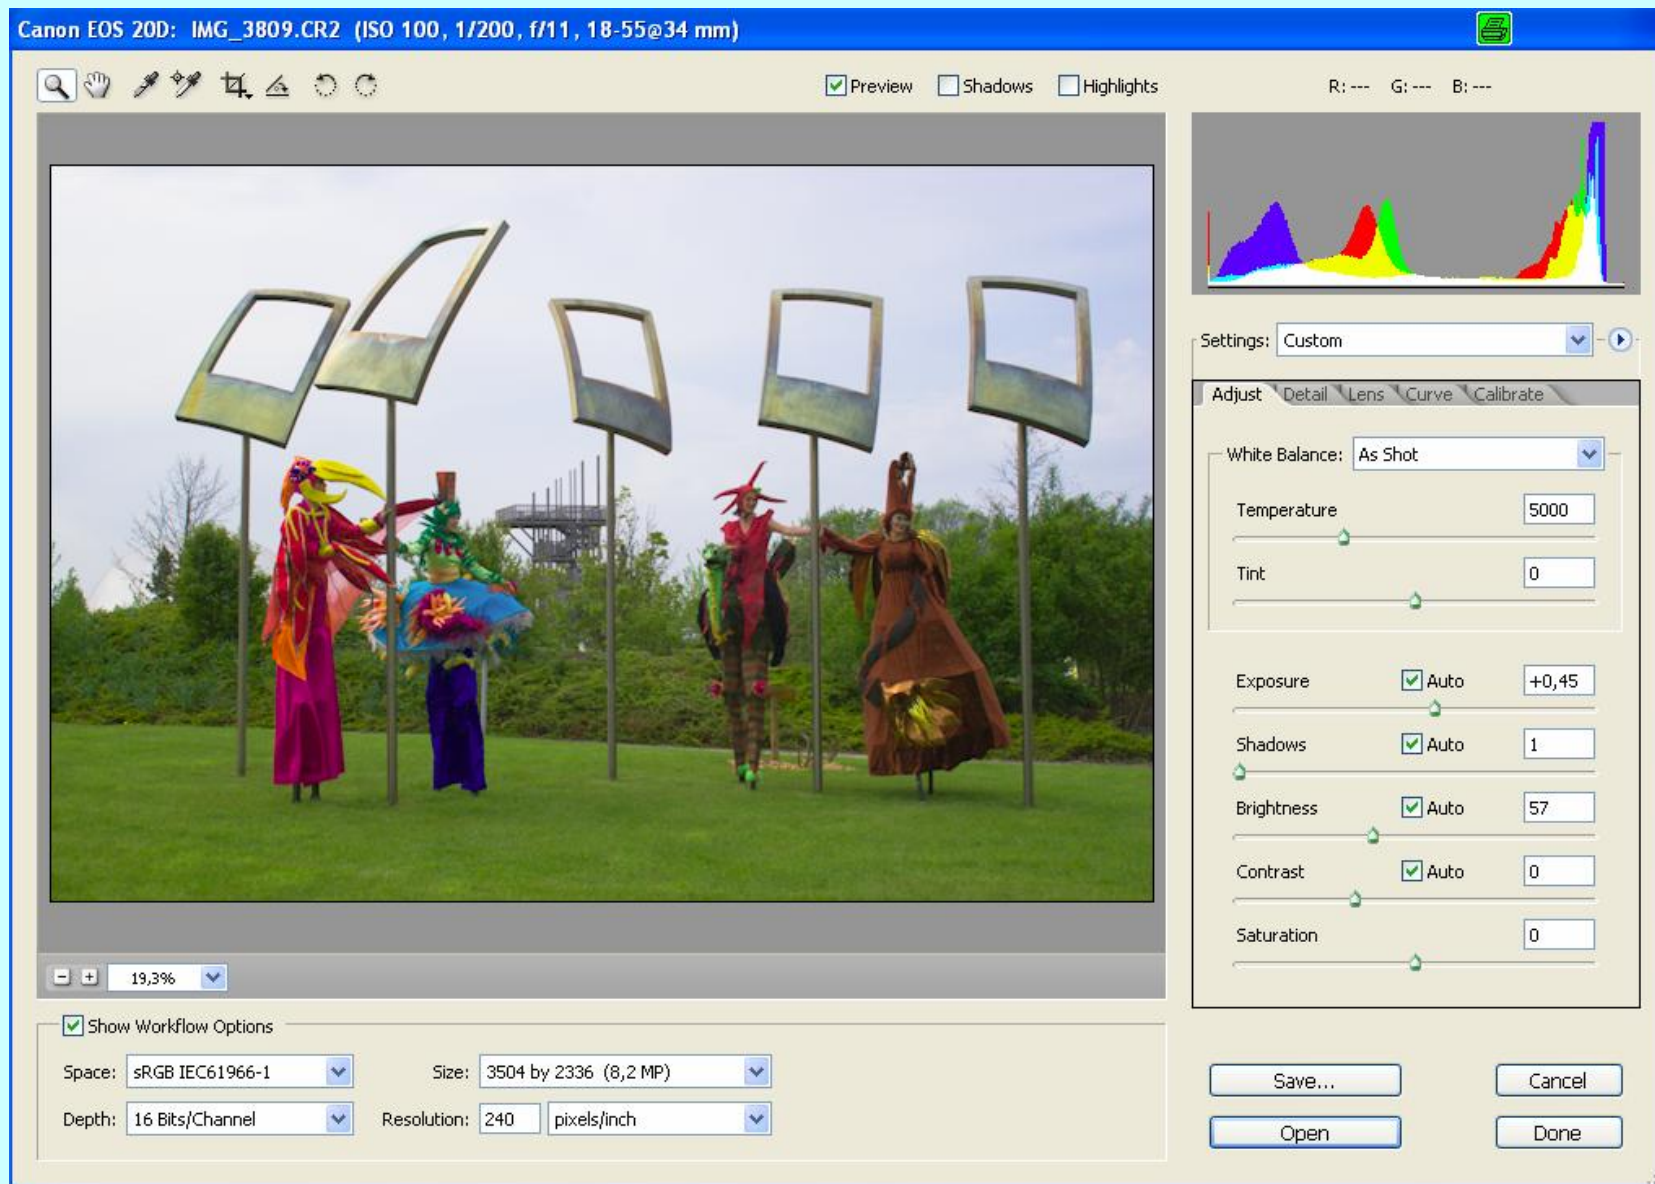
Canon EOS 20D: IMG_3809.CR2 (ISO 100, 1/200, f/11, 18-55@34 mm)

Preview Shadows Highlights

R: --- G: --- B: ---

Settings: Custom

Adjust Detail Lens Curve Calibrate

White Balance: As Shot

Temperature 5000

Tint 0

Exposure Auto +0,45

Shadows Auto 1

Brightness Auto 57

Contrast Auto 0

Saturation 0

19,3%

Show Workflow Options

Space: sRGB IEC61966-1

Size: 3504 by 2336 (8,2 MP)

Depth: 16 Bits/Channel

Resolution: 240 pixels/inch

Save...

Cancel

Open

Done